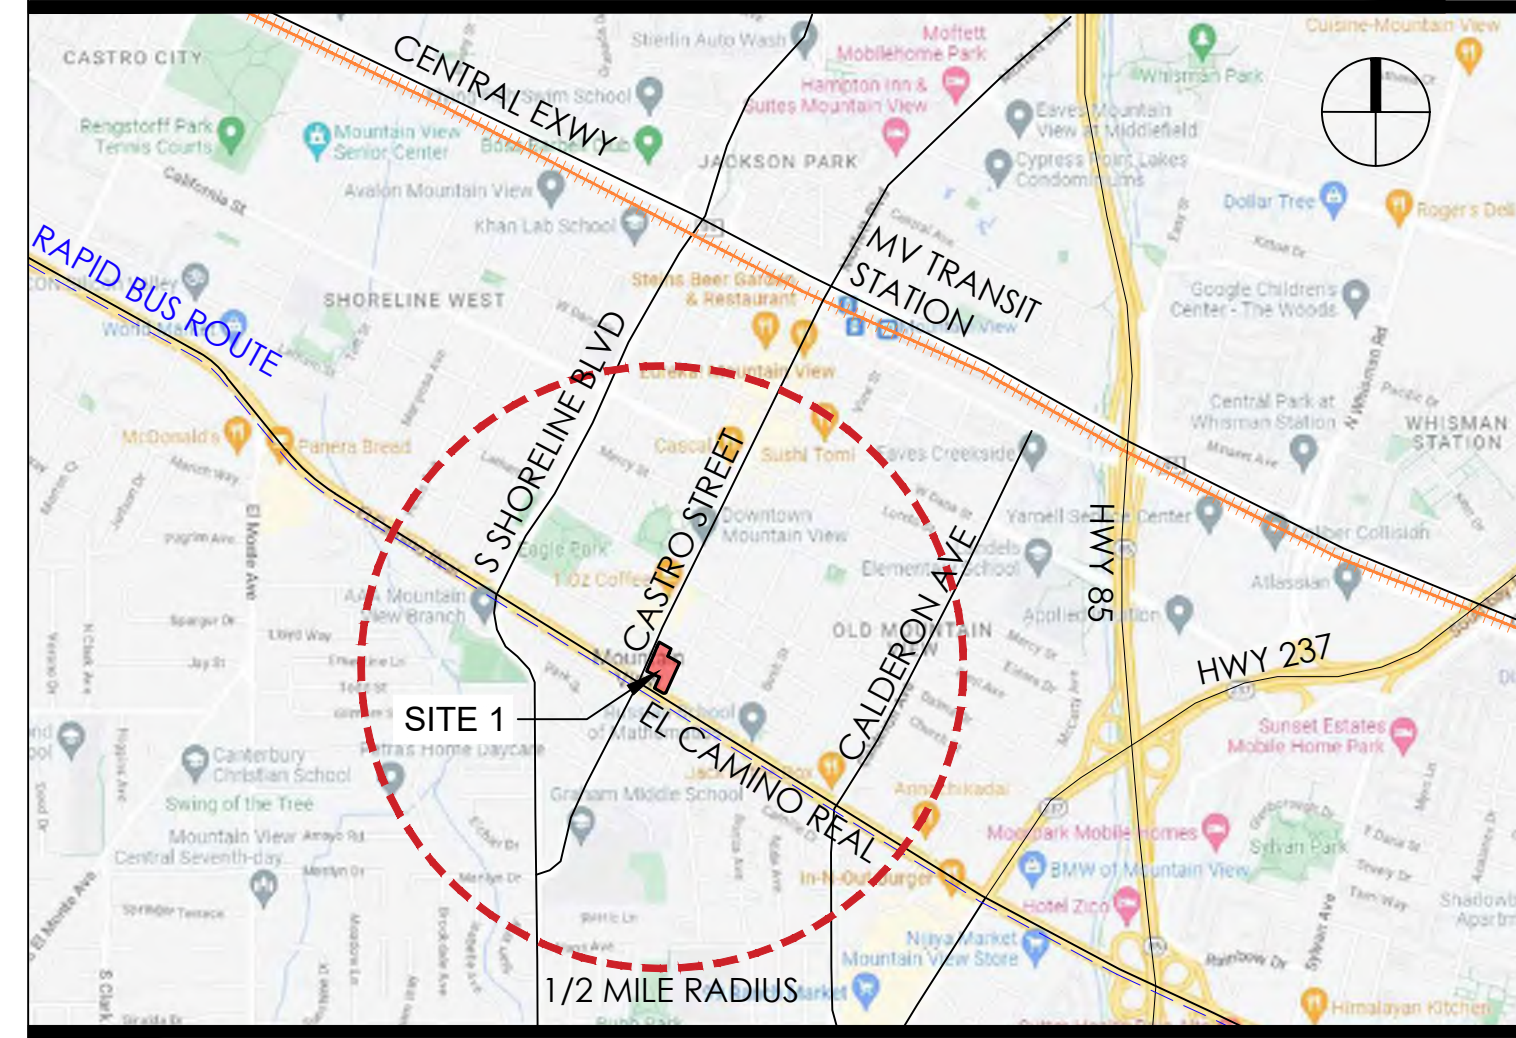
CASTRO CITY
CENTRAL EXWY
Stierlin Auto Wash
Moffett MobileHome Park
Hampton Inn & Suites Mountain View
Whisman Park
Cuisine-Mountain View
Rengstorff Park Tennis Courts
Mountain View Senior Center
JACKSON PARK
Eaves Mountain View at Middlefield
Cypress Point Lakes Condominiums
Avalon Mountain View
Khan Lab School
Dollar Tree
Roger's Deli
RAPID BUS ROUTE
SHORELINE WEST
Steins Beer Garden & Restaurant
MV TRANSIT STATION
Google Children's Center - The Woods
S SHORELINE BLVD
Central Park at Whisman Station
WHISMAN STATION
McDonald's
Panera Bread
CASTRO STREET
Sushi Tomi
Eaves Creekside
Downtown Mountain View
Yarnell Service Center
Eagle Park
HWY 85
Elementary School
AAA Mountain View Branch
OLD MOUNTAIN
CALDERON AVE
Atlassian
HWY 237
SITE 1
EL CAMINO REAL
Canterbury Christian School
Swing of the Tree
Graham Middle School
Sunset Estates Mobile Home Park
Moorpark Mobile Homes
Sylvan Park
Mountain View Central Seventh-day
BMW of Mountain View
In-N-Out Burger
Hotel Zico
Nijiya Market Mountain View Store
1/2 MILE RADIUS
Himalayan Kitchen